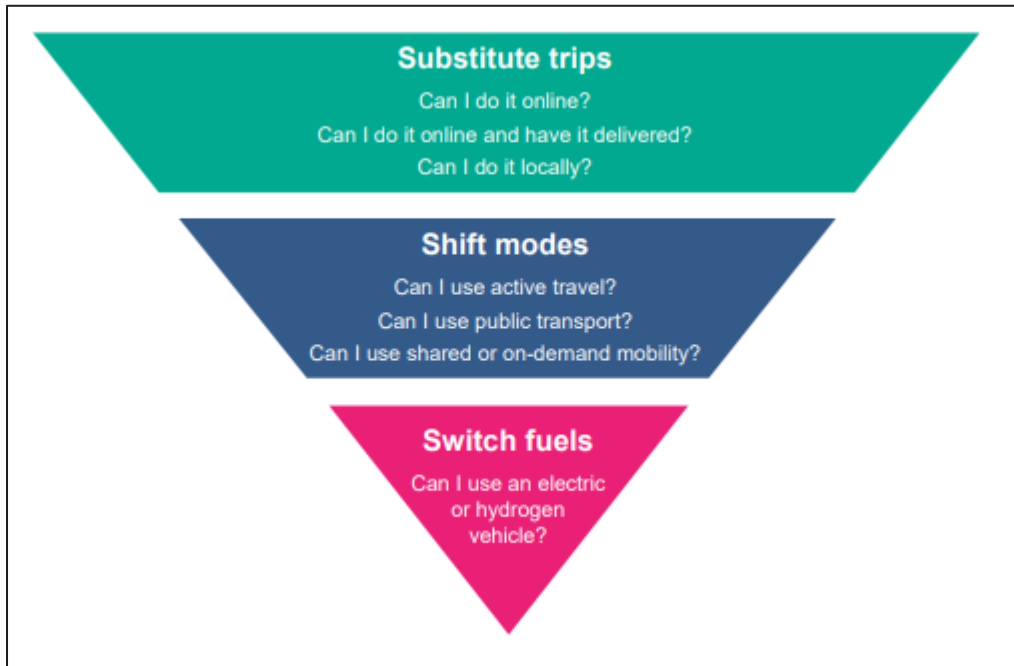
Substitute trips

Can I do it online?

Can I do it online and have it delivered?

Can I do it locally?

Shift modes

Can I use active travel?

Can I use public transport?

Can I use shared or on-demand mobility?

Switch fuels

Can I use an electric or hydrogen vehicle?